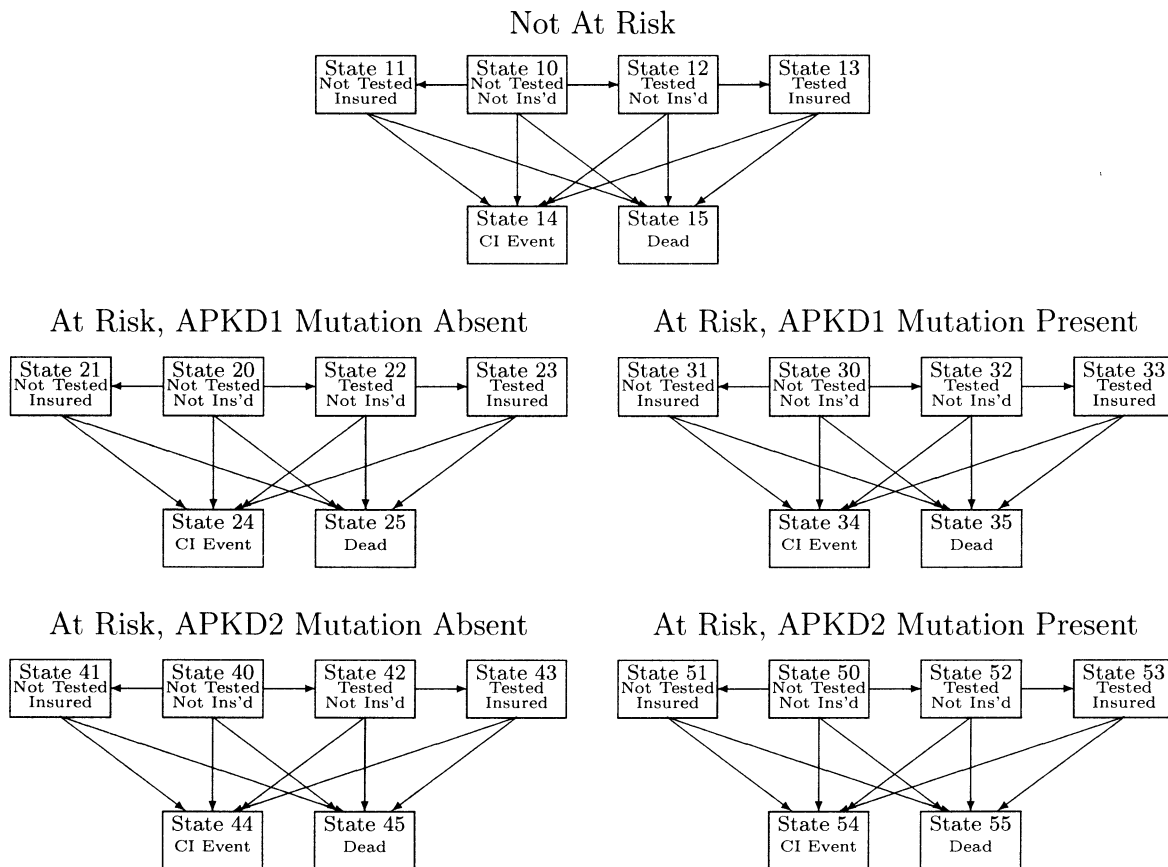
Not At Risk

State 11
Not Tested
Insured

State 10
Not Tested
Not Ins'd

State 12
Tested
Not Ins'd

State 13
Tested
Insured

State 14
CI Event

State 15
Dead

At Risk, APKD1 Mutation Absent

State 21
Not Tested
Insured

State 20
Not Tested
Not Ins'd

State 22
Tested
Not Ins'd

State 23
Tested
Insured

State 24
CI Event

State 25
Dead

At Risk, APKD1 Mutation Present

State 31
Not Tested
Insured

State 30
Not Tested
Not Ins'd

State 32
Tested
Not Ins'd

State 33
Tested
Insured

State 34
CI Event

State 35
Dead

At Risk, APKD2 Mutation Absent

State 41
Not Tested
Insured

State 40
Not Tested
Not Ins'd

State 42
Tested
Not Ins'd

State 43
Tested
Insured

State 44
CI Event

State 45
Dead

At Risk, APKD2 Mutation Present

State 51
Not Tested
Insured

State 50
Not Tested
Not Ins'd

State 52
Tested
Not Ins'd

State 53
Tested
Insured

State 54
CI Event

State 55
Dead